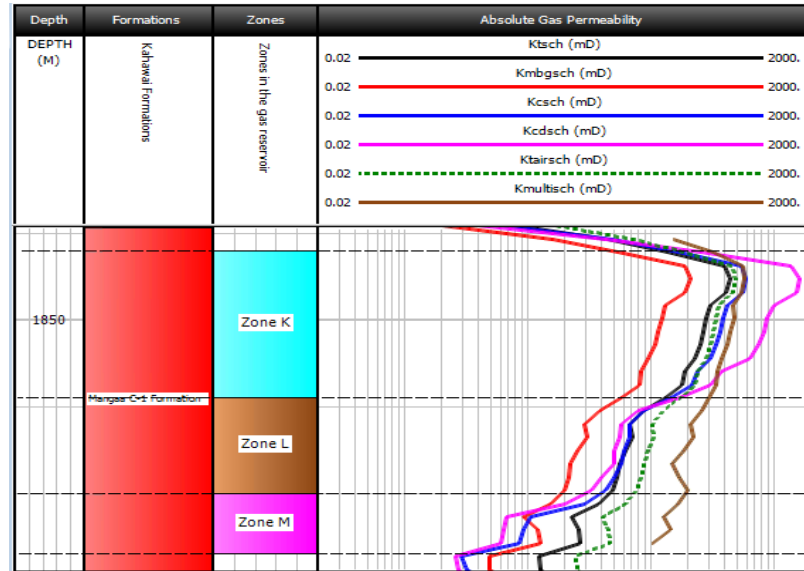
| Depth | Formations | Zones | Absolute Gas Permeability |
|---|---|---|---|
| DEPTH (M) | Kahawai Formations | Zones in the gas reservoir | Ktsch (mD) 0.02 2000. Kmbgsch (mD) 0.02 2000. Kcsch (mD) 0.02 2000. Kcdsch (mD) 0.02 2000. Ktairsch (mD) 0.02 2000. Kmultisch (mD) 0.02 2000. |

1850

Zone K

Mangaa C+ Formation

Zone L

Zone M